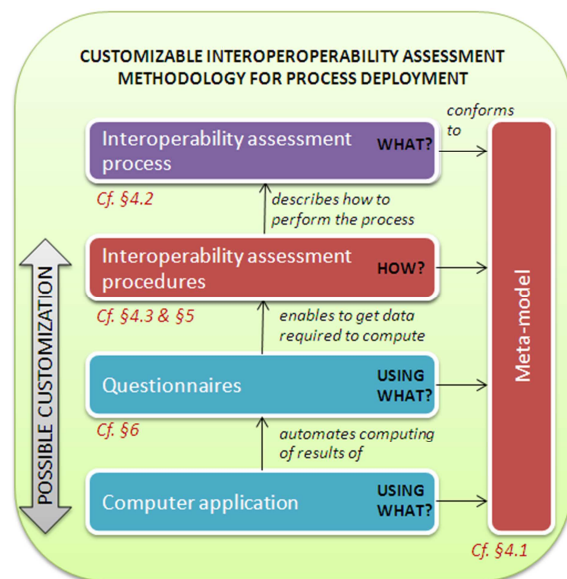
CUSTOMIZABLE INTEROPEROPERABILITY ASSESSMENT METHODOLOGY FOR PROCESS DEPLOYMENT

Interoperability assessment process WHAT?

conforms to

Cf. §4.2

describes how to perform the process

Interoperability assessment procedures HOW?

Cf. §4.3 & §5

enables to get data required to compute

Questionnaires USING WHAT?

Cf. §6

automates computing of results of

Computer application USING WHAT?

POSSIBLE CUSTOMIZATION

Meta-model

Cf. §4.1